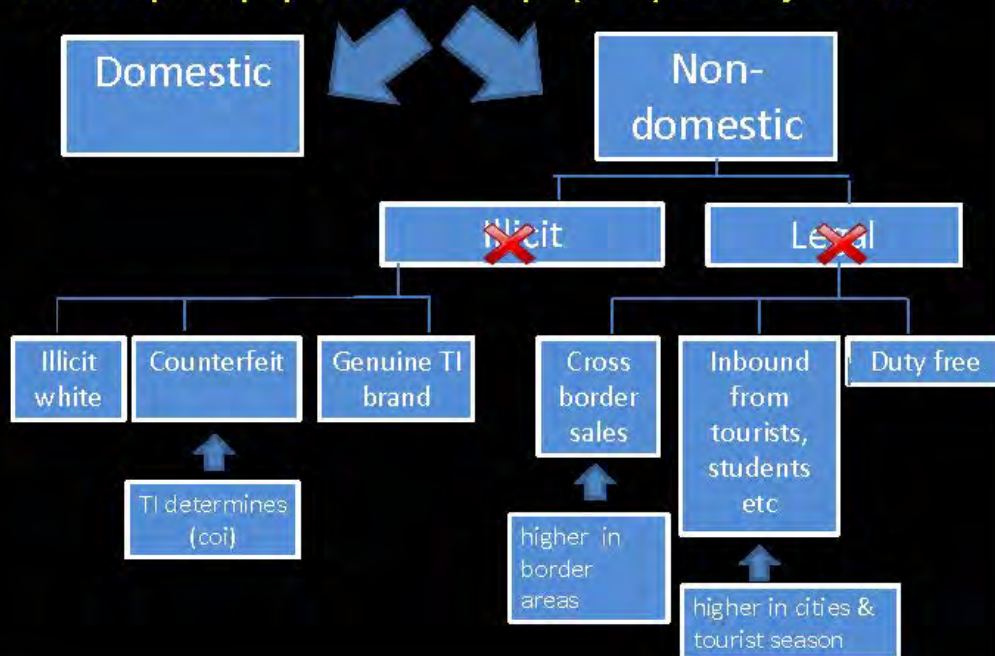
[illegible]

Domestic

Non-domestic

Illicit

Legal

Illicit white

Counterfeit

Genuine TI brand

Cross border sales

Inbound from tourists, students etc

Duty free

TI determines (coi)

higher in border areas

higher in cities & tourist season